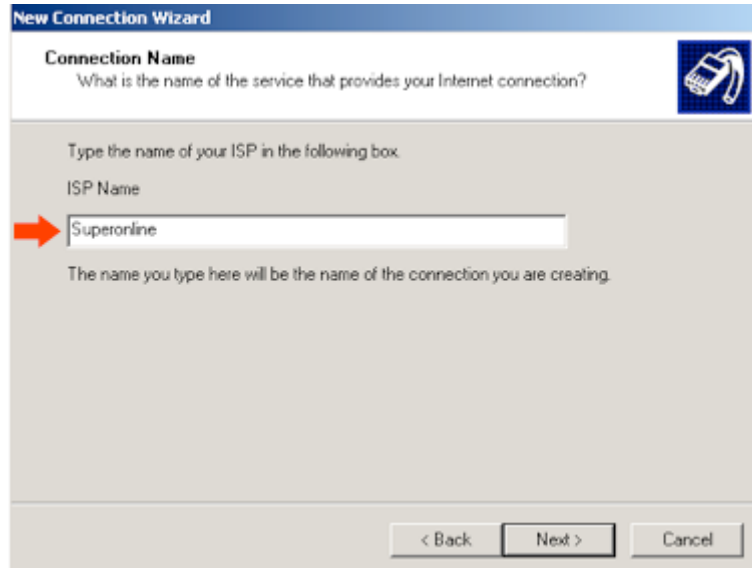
New Connection Wizard

Connection Name
What is the name of the service that provides your Internet connection?

Type the name of your ISP in the following box.

ISP Name

Superonline

The name you type here will be the name of the connection you are creating.

< Back
Next >
Cancel